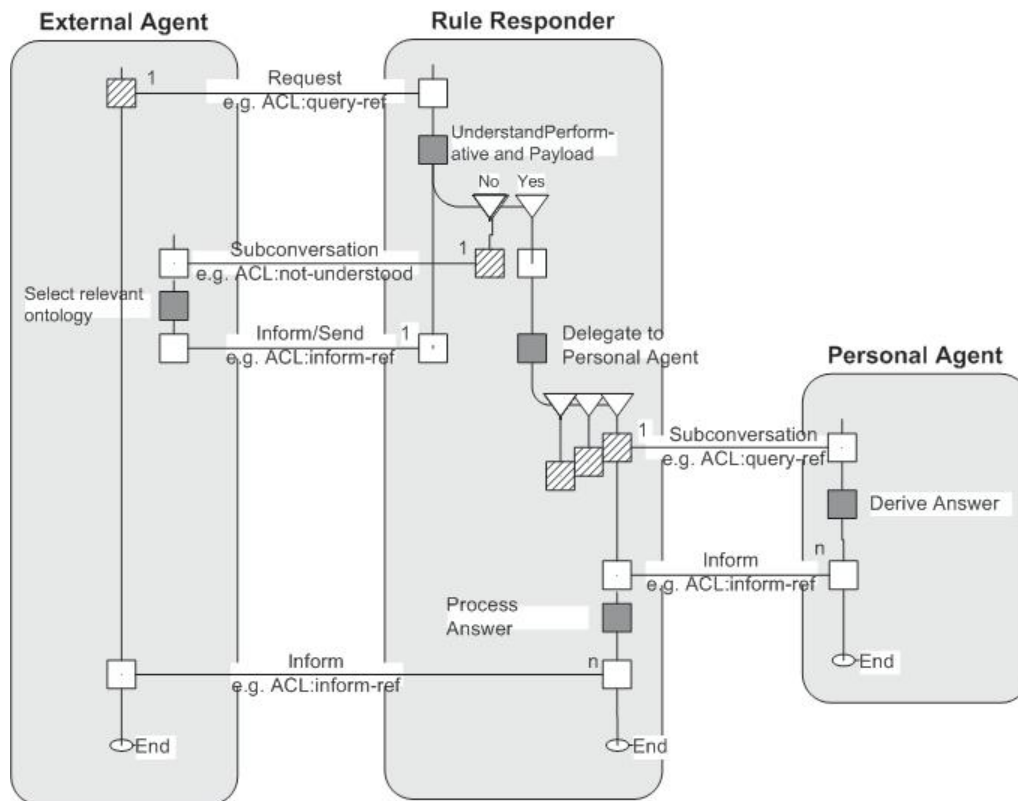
External Agent

Rule Responder

1

Request
e.g. ACL:query-ref

UnderstandPerformative and Payload

No Yes

Subconversation
e.g. ACL:not-understood

1

Select relevant ontology

Inform/Send
e.g. ACL:inform-ref

1

Delegate to Personal Agent

Personal Agent

1

Subconversation
e.g. ACL:query-ref

Derive Answer

n

Inform
e.g. ACL:inform-ref

Process Answer

End

Inform
e.g. ACL:inform-ref

n

End

End